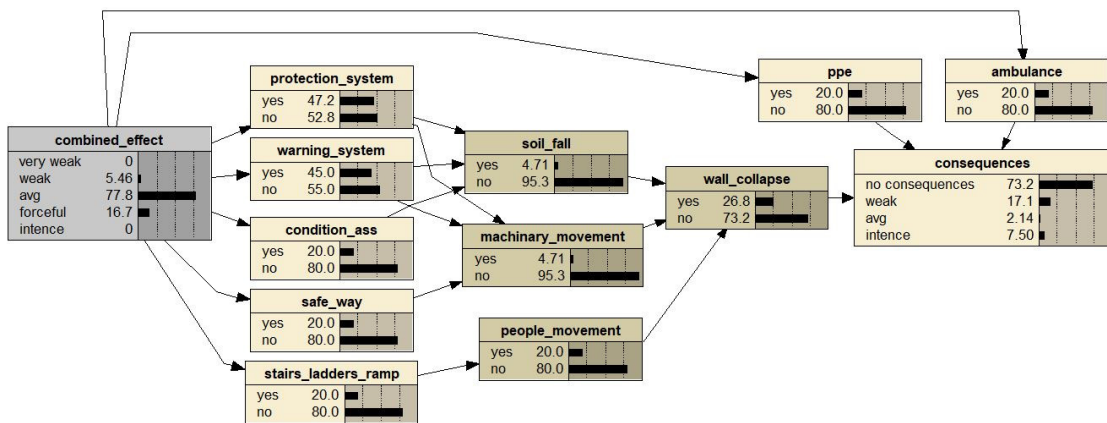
combined_effect
very weak 0
weak 5.46
avg 77.8
forceful 16.7
intence 0

protection_system
yes 47.2
no 52.8

warning_system
yes 45.0
no 55.0

condition_ass
yes 20.0
no 80.0

safe_way
yes 20.0
no 80.0

stairs_ladders_ramp
yes 20.0
no 80.0

soil_fall
yes 4.71
no 95.3

machinary_movement
yes 4.71
no 95.3

people_movement
yes 20.0
no 80.0

wall_collapse
yes 26.8
no 73.2

ppe
yes 20.0
no 80.0

ambulance
yes 20.0
no 80.0

consequences
no consequences 73.2
weak 17.1
avg 2.14
intence 7.50